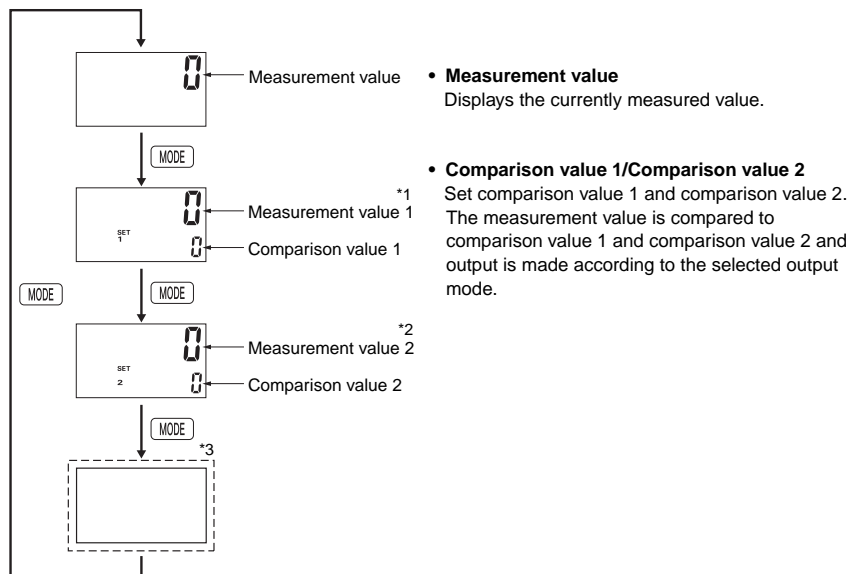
0

Measurement value

MODE

*1

0

Measurement value 1

SET 1

0

Comparison value 1

MODE

MODE

*2

0

Measurement value 2

SET 2

0

Comparison value 2

MODE

*3

• **Measurement value**
Displays the currently measured value.

• **Comparison value 1/Comparison value 2**
Set comparison value 1 and comparison value 2. The measurement value is compared to comparison value 1 and comparison value 2 and output is made according to the selected output mode.